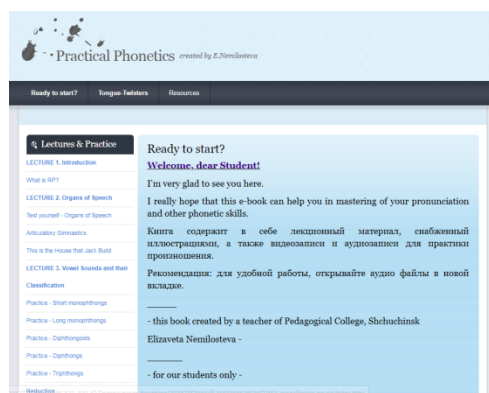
Practical Phonetics created by E.Nemilosteva

Ready to start? Tongue-Twisters Resources

Lectures & Practice

LECTURE 1. Introduction

What is RP?

LECTURE 2. Organs of Speech

Test yourself - Organs of Speech

Articulatory Gimnastics

This is the House that Jack Build

LECTURE 3. Vowel Sounds and their Classification

Practice - Short monophthongs

Practice - Long monophthongs

Practice - Diphthongoids

Practice - Diphthongs

Practice - Triphthongs

Reduction

Ready to start?

Welcome, dear Student!

I'm very glad to see you here.

I really hope that this e-book can help you in mastering of your pronunciation and other phonetic skills.

Книга содержит в себе лекционный материал, снабженный иллюстрациями, а также видеозаписи и аудиозаписи для практики произношения.

Рекомендация: для удобной работы, открывайте аудио файлы в новой вкладке.

______

- this book created by a teacher of Pedagogical College, Shchuchinsk

Elizaveta Nemilosteva -

______

- for our students only -